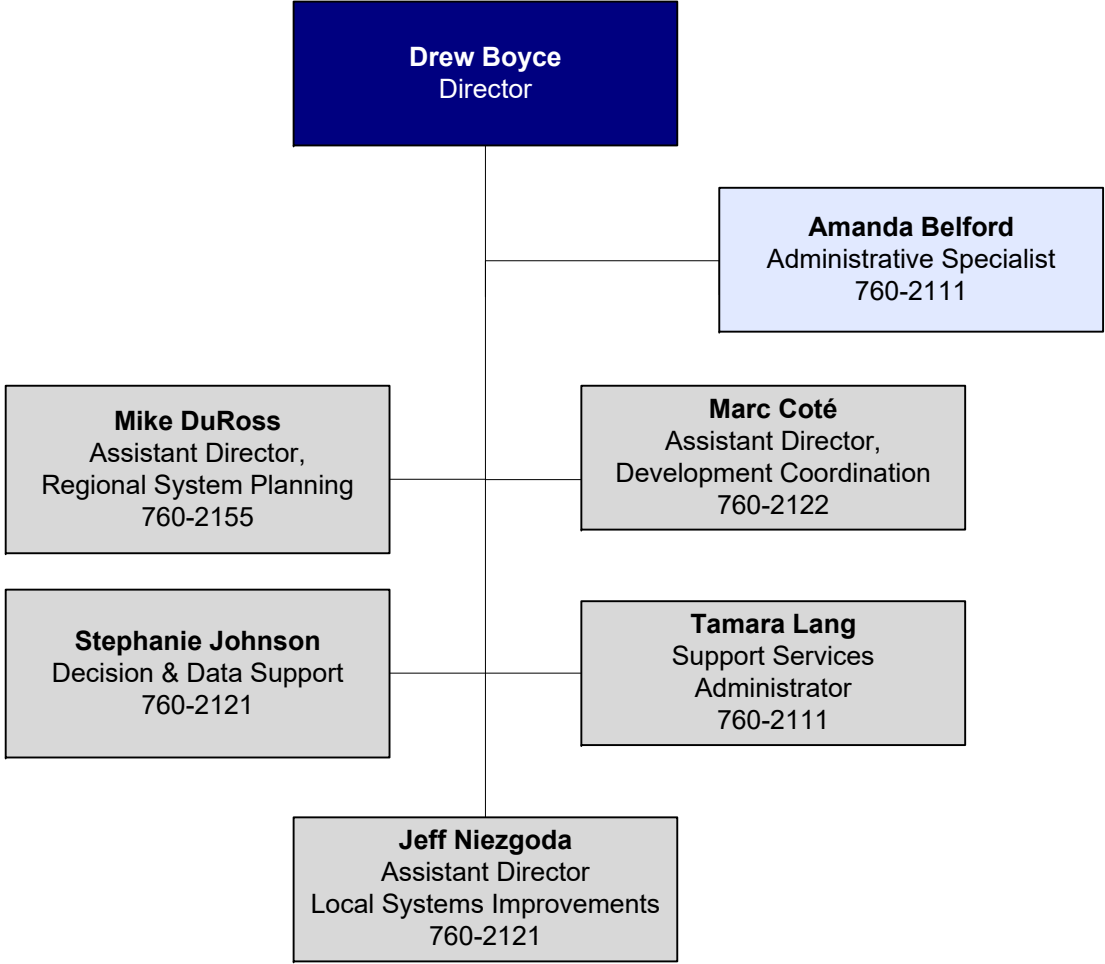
**Drew Boyce**
Director

**Amanda Belford**
Administrative Specialist
760-2111

**Mike DuRoss**
Assistant Director,
Regional System Planning
760-2155

**Marc Coté**
Assistant Director,
Development Coordination
760-2122

**Stephanie Johnson**
Decision & Data Support
760-2121

**Tamara Lang**
Support Services
Administrator
760-2111

**Jeff Niezgoda**
Assistant Director
Local Systems Improvements
760-2121